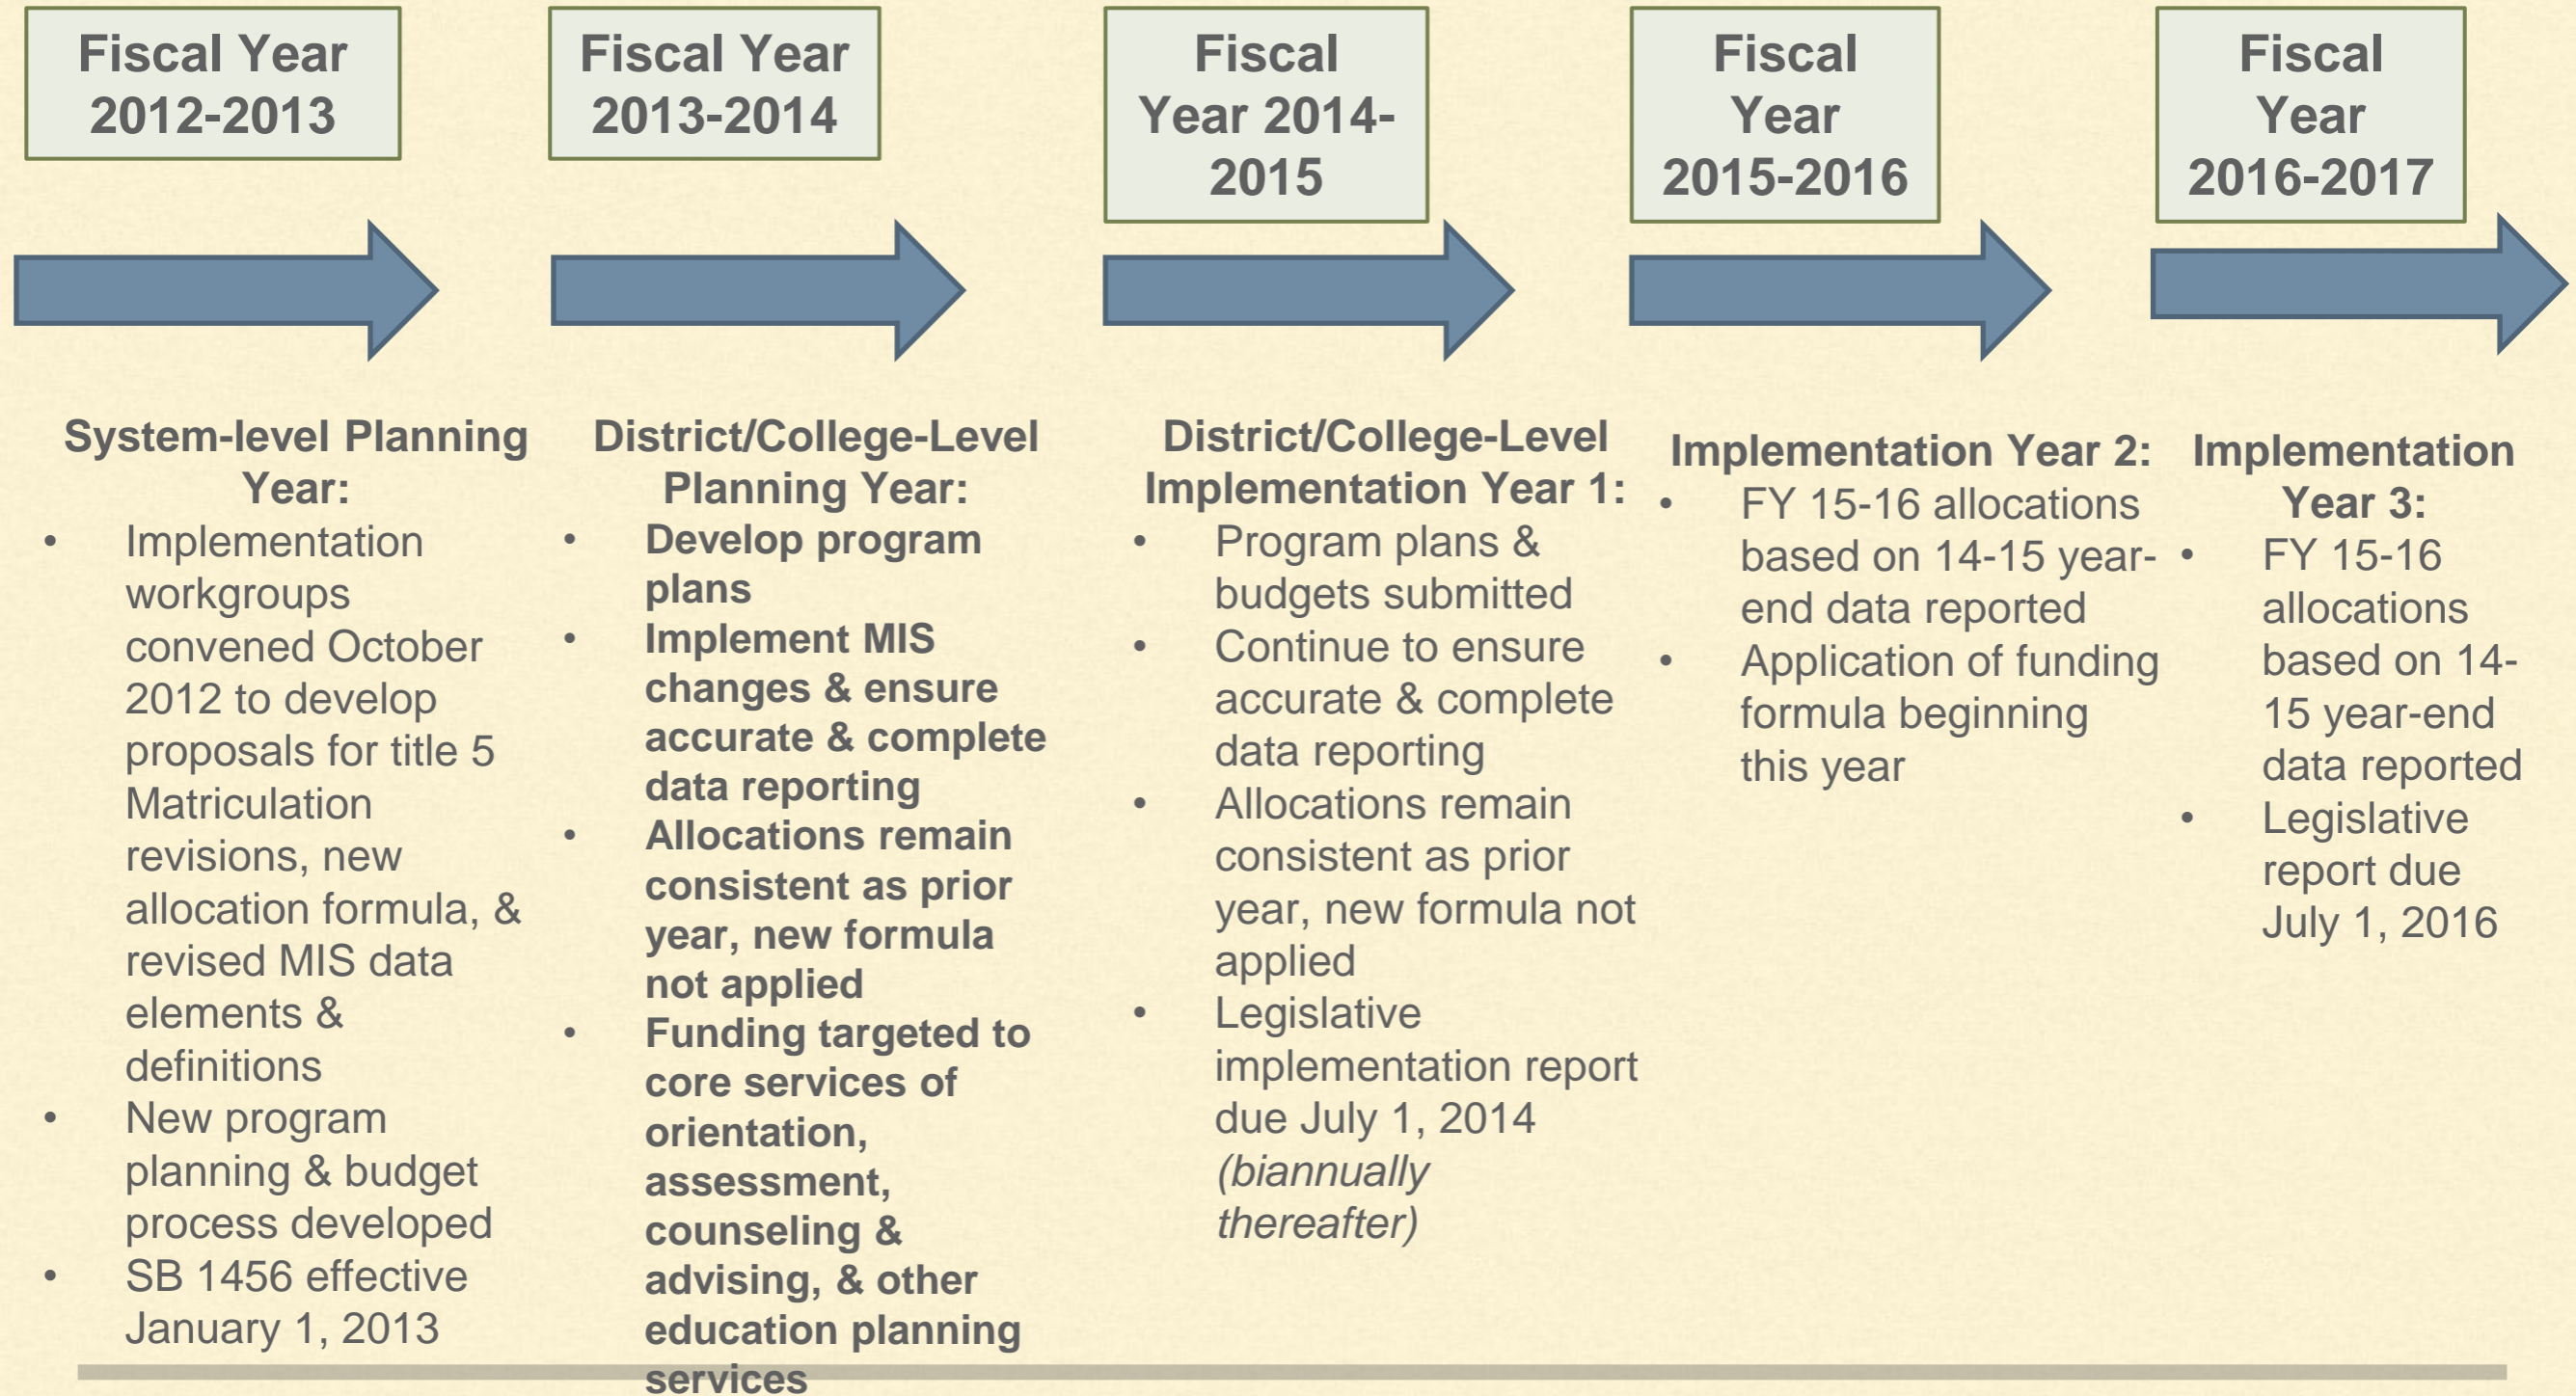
Fiscal Year 2012-2013

System-level Planning Year:
- Implementation workgroups convened October 2012 to develop proposals for title 5 Matriculation revisions, new allocation formula, & revised MIS data elements & definitions
- New program planning & budget process developed
- SB 1456 effective January 1, 2013

Fiscal Year 2013-2014

District/College-Level Planning Year:
- Develop program plans
- Implement MIS changes & ensure accurate & complete data reporting
- Allocations remain consistent as prior year, new formula not applied
- Funding targeted to core services of orientation, assessment, counseling & advising, & other education planning services

Fiscal Year 2014-2015

District/College-Level Implementation Year 1:
- Program plans & budgets submitted
- Continue to ensure accurate & complete data reporting
- Allocations remain consistent as prior year, new formula not applied
- Legislative implementation report due July 1, 2014 *(biannually thereafter)*

Fiscal Year 2015-2016

Implementation Year 2:
- FY 15-16 allocations based on 14-15 year-end data reported
- Application of funding formula beginning this year

Fiscal Year 2016-2017

Implementation Year 3:
- FY 15-16 allocations based on 14-15 year-end data reported
- Legislative report due July 1, 2016